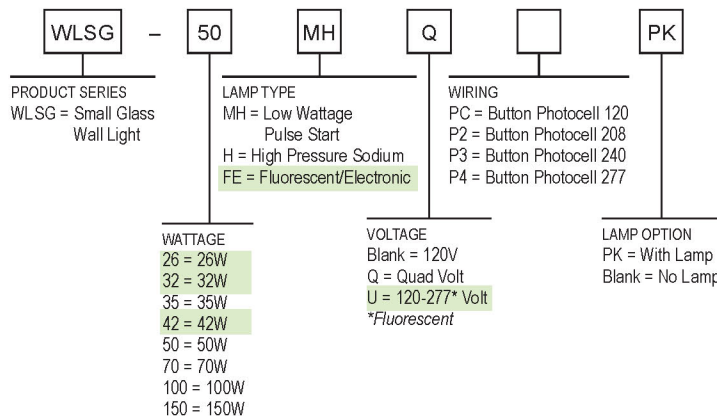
WLSG – 50 MH Q PK

PRODUCT SERIES
WLSG = Small Glass Wall Light

LAMP TYPE
MH = Low Wattage Pulse Start
H = High Pressure Sodium
FE = Fluorescent/Electronic

WIRING
PC = Button Photocell 120
P2 = Button Photocell 208
P3 = Button Photocell 240
P4 = Button Photocell 277

WATTAGE
26 = 26W
32 = 32W
35 = 35W
42 = 42W
50 = 50W
70 = 70W
100 = 100W
150 = 150W

VOLTAGE
Blank = 120V
Q = Quad Volt
U = 120-277* Volt
*Fluorescent

LAMP OPTION
PK = With Lamp
Blank = No Lamp